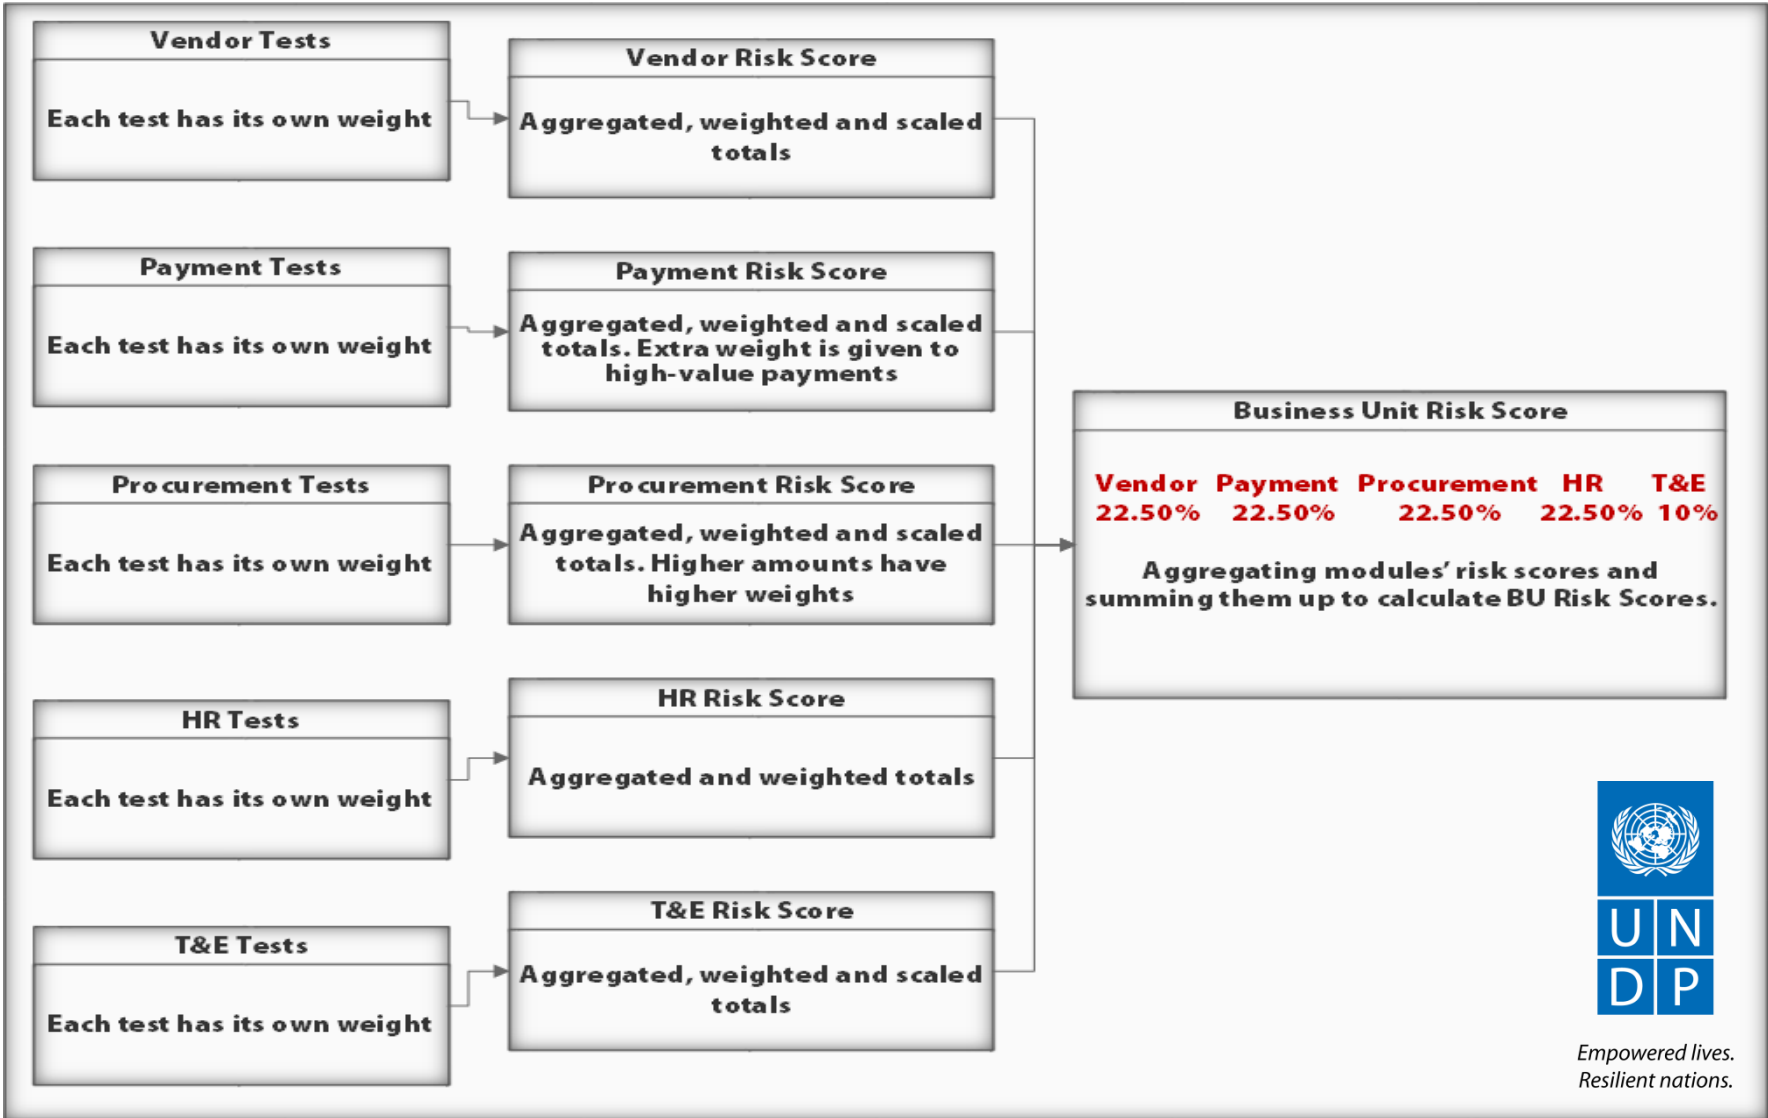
Vendor Tests

Each test has its own weight

Vendor Risk Score

Aggregated, weighted and scaled totals

Payment Tests

Each test has its own weight

Payment Risk Score

Aggregated, weighted and scaled totals. Extra weight is given to high-value payments

Procurement Tests

Each test has its own weight

Procurement Risk Score

Aggregated, weighted and scaled totals. Higher amounts have higher weights

HR Tests

Each test has its own weight

HR Risk Score

Aggregated and weighted totals

T&E Tests

Each test has its own weight

T&E Risk Score

Aggregated, weighted and scaled totals

Business Unit Risk Score

| Vendor | Payment | Procurement | HR | T&E |
|---|---|---|---|---|
| 22.50% | 22.50% | 22.50% | 22.50% | 10% |

Aggregating modules' risk scores and summing them up to calculate BU Risk Scores.

U N D P

Empowered lives. Resilient nations.